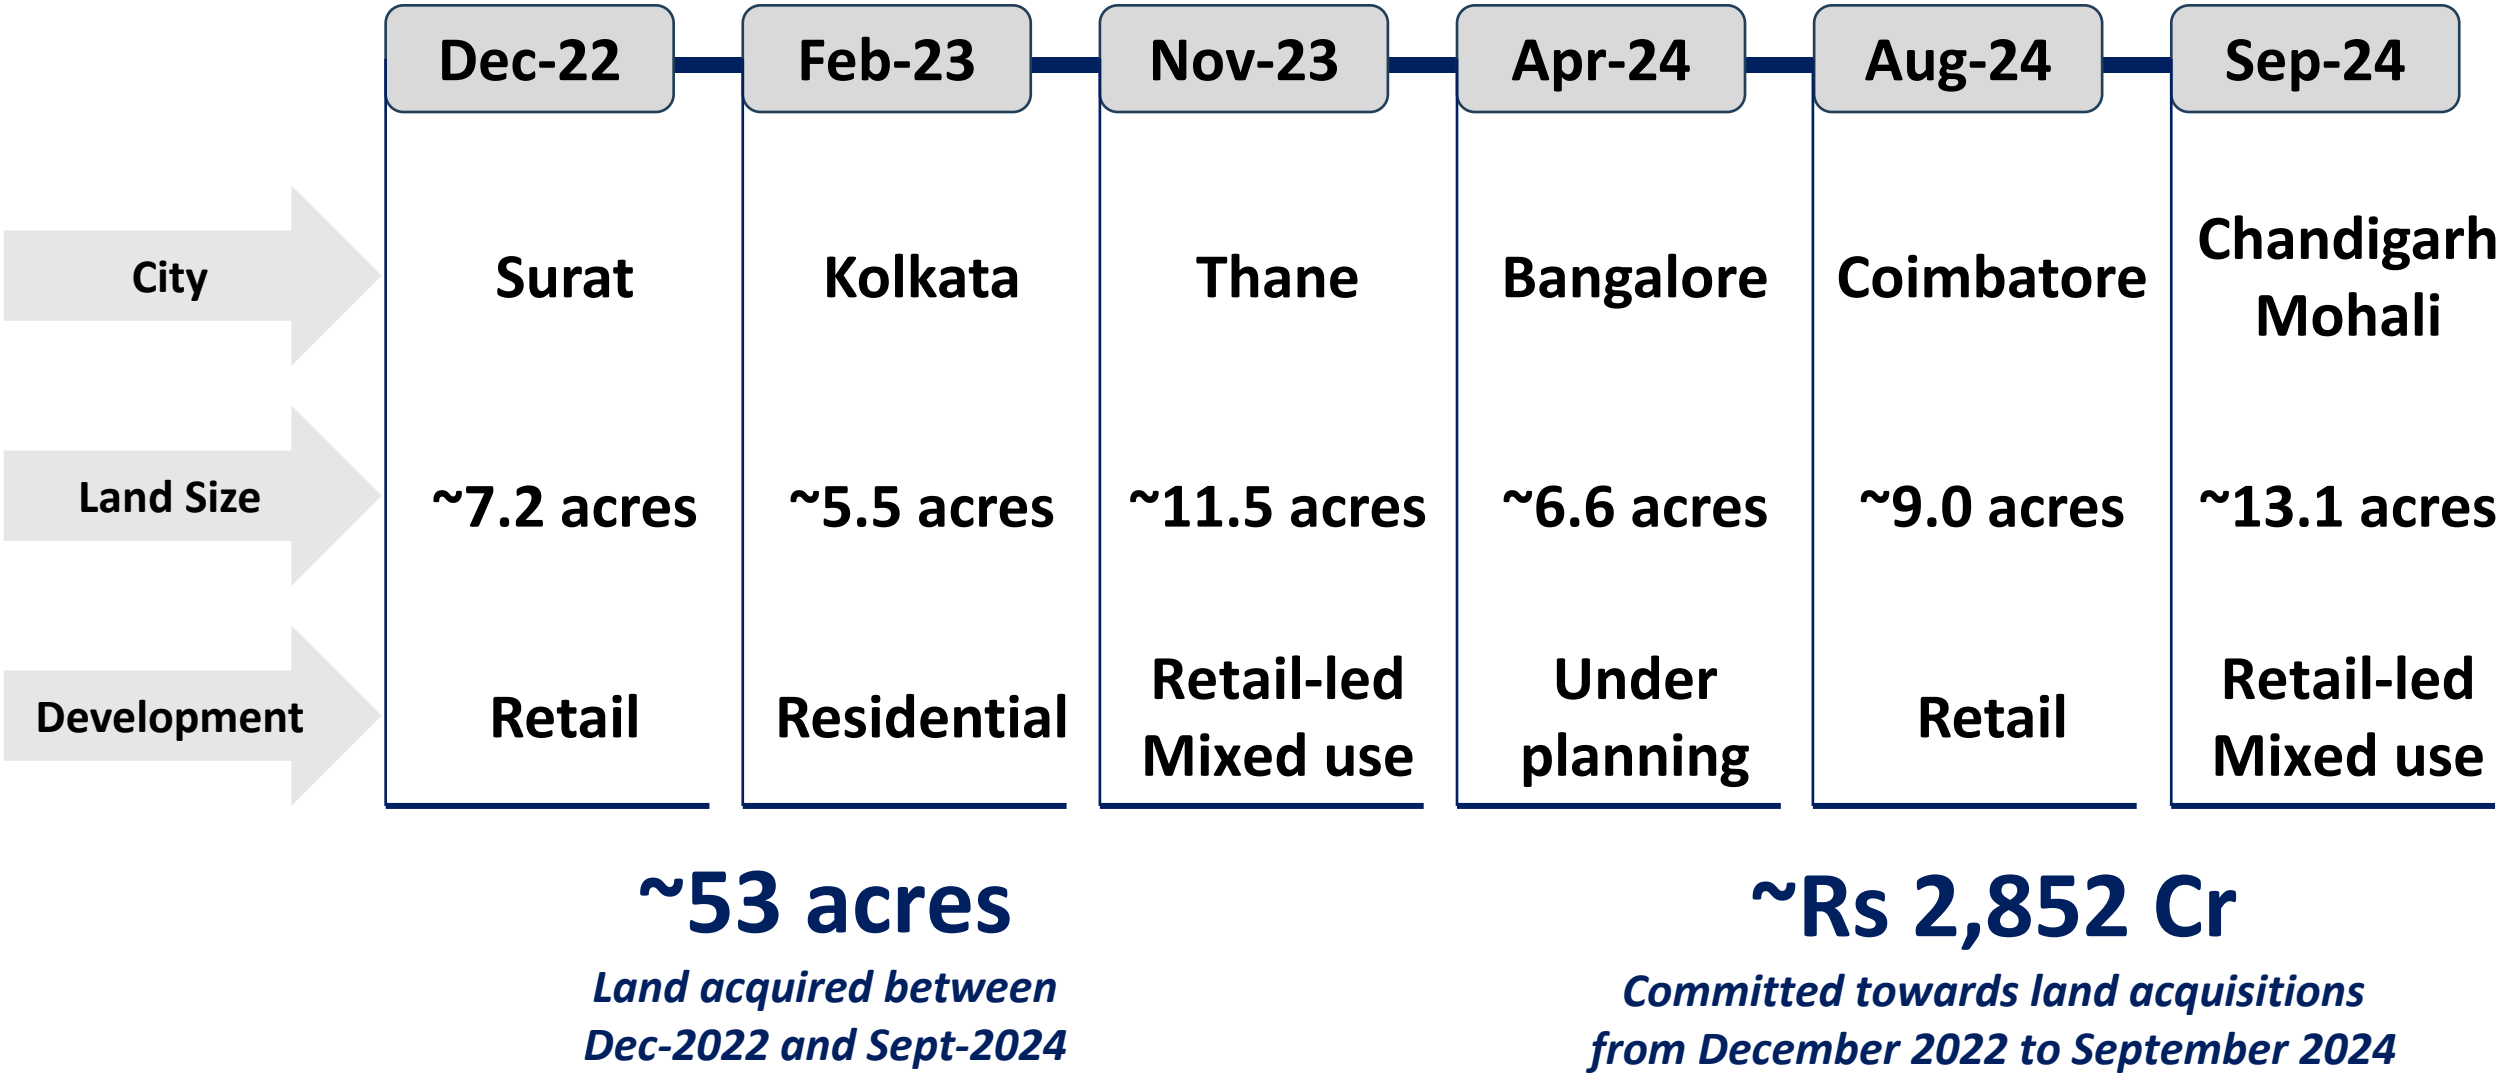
|  | Dec-22 | Feb-23 | Nov-23 | Apr-24 | Aug-24 | Sep-24 |
|---|---|---|---|---|---|---|
| City | Surat | Kolkata | Thane | Bangalore | Coimbatore | Chandigarh Mohali |
| Land Size | ~7.2 acres | ~5.5 acres | ~11.5 acres | ~6.6 acres | ~9.0 acres | ~13.1 acres |
| Development | Retail | Residential | Retail-led Mixed use | Under planning | Retail | Retail-led Mixed use |

~53 acres

Land acquired between Dec-2022 and Sept-2024

~Rs 2,852 Cr

Committed towards land acquisitions from December 2022 to September 2024